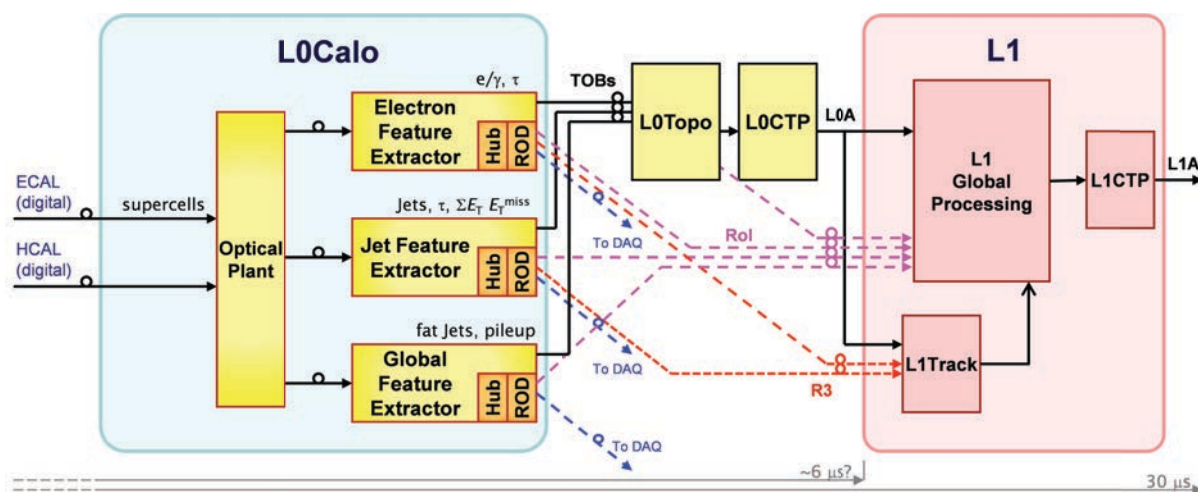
L0Calo

L1

ECAL (digital)

HCAL (digital)

supercells

Optical Plant

e/γ, τ

Electron Feature Extractor

Hub ROD

Jets, τ, $\Sigma E_T$ $E_T^{miss}$

Jet Feature Extractor

Hub ROD

fat Jets, pileup

Global Feature Extractor

Hub ROD

TOBs

L0Topo

L0CTP

L0A

To DAQ

To DAQ

To DAQ

RoI

R3

L1 Global Processing

L1CTP

L1A

L1Track

~6 μs?

30 μs